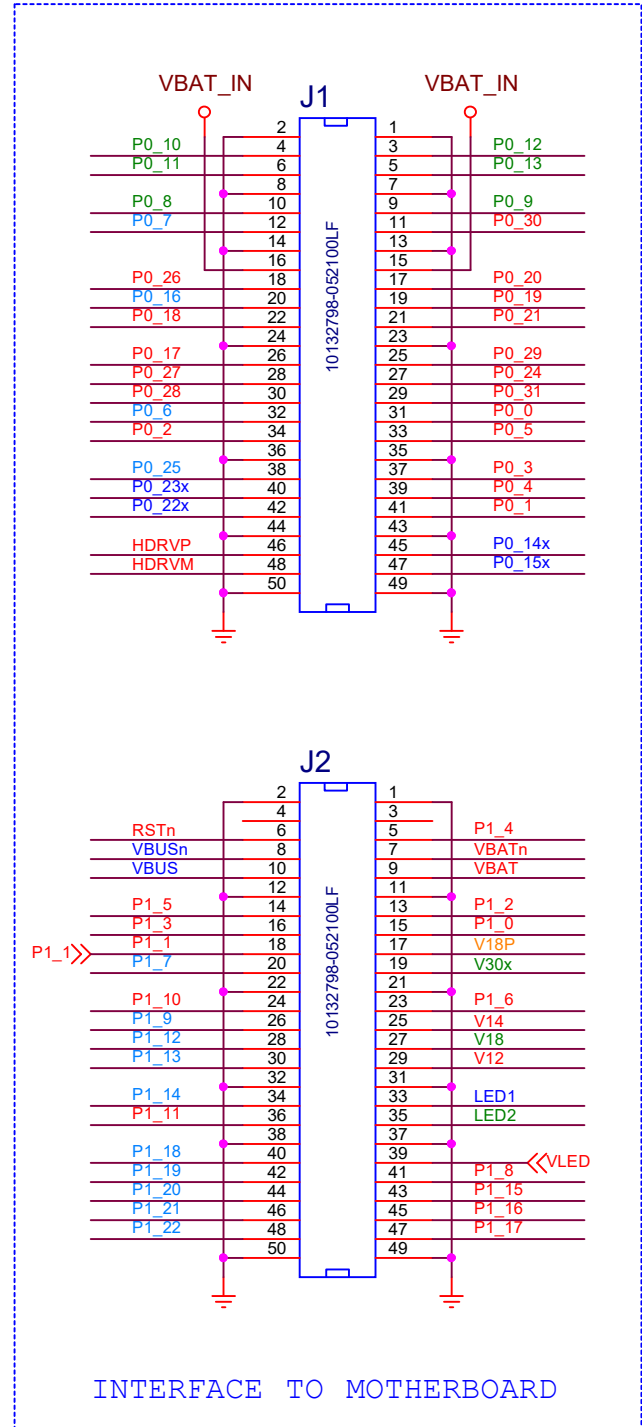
VBAT_IN
J1
VBAT_IN

| | | | |
|---|---|---|---|
| | 2 | 1 | |
| P0_10 | 4 | 3 | P0_12 |
| P0_11 | 6 | 5 | P0_13 |
| | 8 | 7 | |
| P0_8 | 10 | 9 | P0_9 |
| P0_7 | 12 | 11 | P0_30 |
| | 14 | 13 | |
| | 16 | 15 | |
| P0_26 | 18 | 17 | P0_20 |
| P0_16 | 20 | 19 | P0_19 |
| P0_18 | 22 | 21 | P0_21 |
| | 24 | 23 | |
| P0_17 | 26 | 25 | P0_29 |
| P0_27 | 28 | 27 | P0_24 |
| P0_28 | 30 | 29 | P0_31 |
| P0_6 | 32 | 31 | P0_0 |
| P0_2 | 34 | 33 | P0_5 |
| | 36 | 35 | |
| P0_25 | 38 | 37 | P0_3 |
| P0_23x | 40 | 39 | P0_4 |
| P0_22x | 42 | 41 | P0_1 |
| | 44 | 43 | |
| HDRVP | 46 | 45 | P0_14x |
| HDRVM | 48 | 47 | P0_15x |
| | 50 | 49 | |

10132798-052100LF

J2

| | | | |
|---|---|---|---|
| | 2 | 1 | |
| | 4 | 3 | |
| RSTn | 6 | 5 | P1_4 |
| VBUSn | 8 | 7 | VBATn |
| VBUS | 10 | 9 | VBAT |
| | 12 | 11 | |
| P1_5 | 14 | 13 | P1_2 |
| P1_3 | 16 | 15 | P1_0 |
| P1_1 | 18 | 17 | V18P |
| P1_7 | 20 | 19 | V30x |
| | 22 | 21 | |
| P1_10 | 24 | 23 | P1_6 |
| P1_9 | 26 | 25 | V14 |
| P1_12 | 28 | 27 | V18 |
| P1_13 | 30 | 29 | V12 |
| | 32 | 31 | |
| P1_14 | 34 | 33 | LED1 |
| P1_11 | 36 | 35 | LED2 |
| | 38 | 37 | |
| P1_18 | 40 | 39 | |
| P1_19 | 42 | 41 | P1_8 |
| P1_20 | 44 | 43 | P1_15 |
| P1_21 | 46 | 45 | P1_16 |
| P1_22 | 48 | 47 | P1_17 |
| | 50 | 49 | |

P1_1
VLED
10132798-052100LF

INTERFACE TO MOTHERBOARD